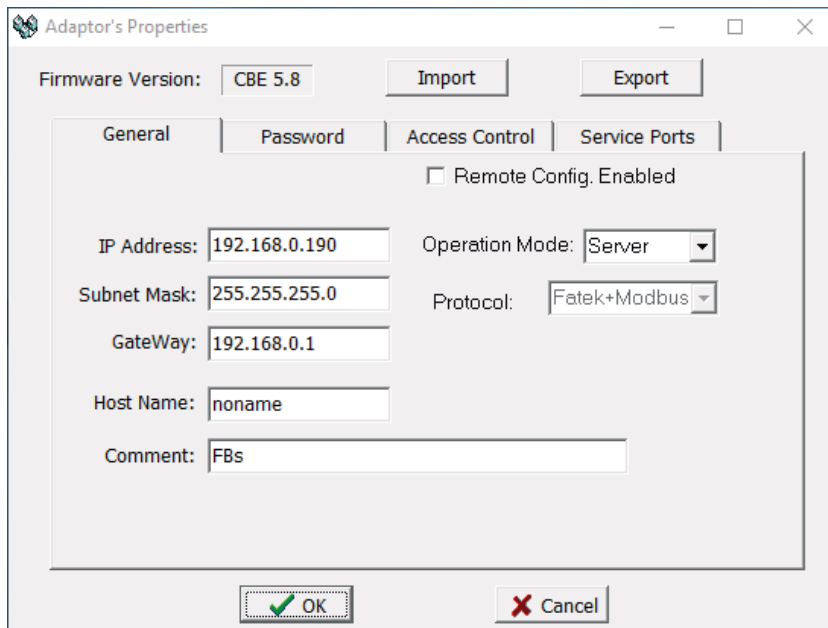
Adaptor's Properties

Firmware Version: CBE 5.8

Import

Export

General

Password

Access Control

Service Ports

Remote Config. Enabled

IP Address: 192.168.0.190

Operation Mode: Server

Subnet Mask: 255.255.255.0

Protocol: Fatek+Modbus

GateWay: 192.168.0.1

Host Name: noname

Comment: FBs

OK

Cancel